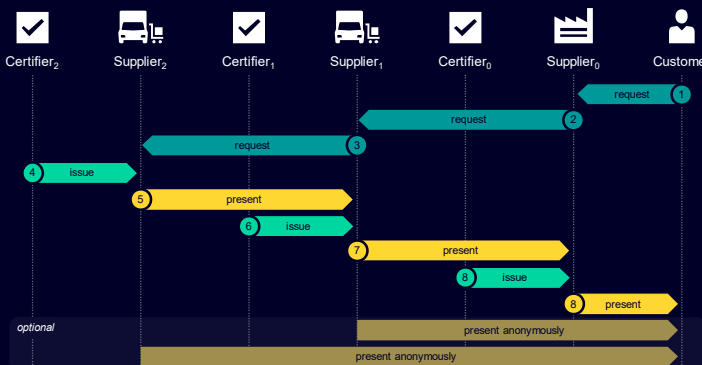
Certifier$_2$ Supplier$_2$ Certifier$_1$ Supplier$_1$ Certifier$_0$ Supplier$_0$ Custome

1 request
2 request
3 request
4 issue
5 present
6 issue
7 present
8 issue
8 present

optional
present anonymously
present anonymously